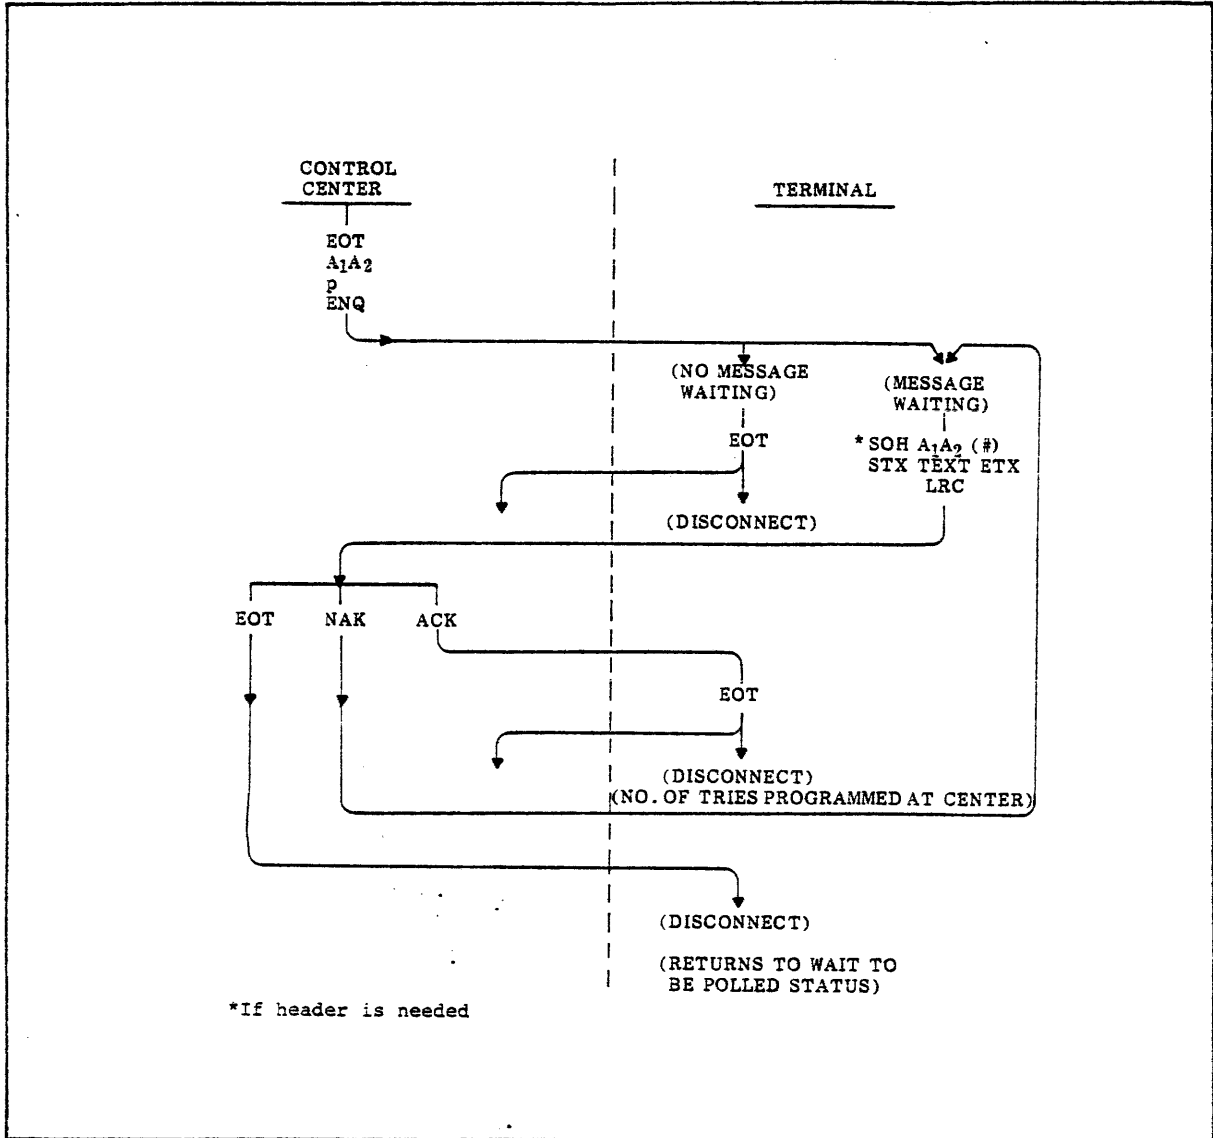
CONTROL CENTER

TERMINAL

EOT
$A_1A_2$
p
ENQ

(NO MESSAGE WAITING)

EOT

(DISCONNECT)

(MESSAGE WAITING)

* SOH $A_1A_2$ (#)
STX TEXT ETX
LRC

EOT

NAK

ACK

EOT

(DISCONNECT)
(NO. OF TRIES PROGRAMMED AT CENTER)

(DISCONNECT)

(RETURNS TO WAIT TO BE POLLED STATUS)

*If header is needed